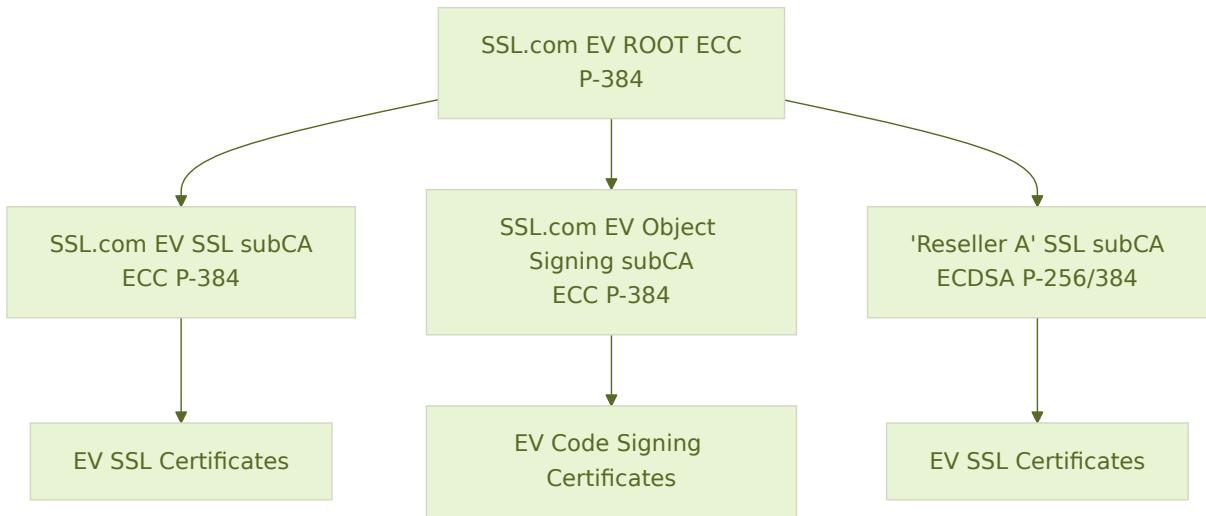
SSL.com EV ROOT ECC P-384

SSL.com EV SSL subCA ECC P-384

SSL.com EV Object Signing subCA ECC P-384

'Reseller A' SSL subCA ECDSA P-256/384

EV SSL Certificates

EV Code Signing Certificates

EV SSL Certificates